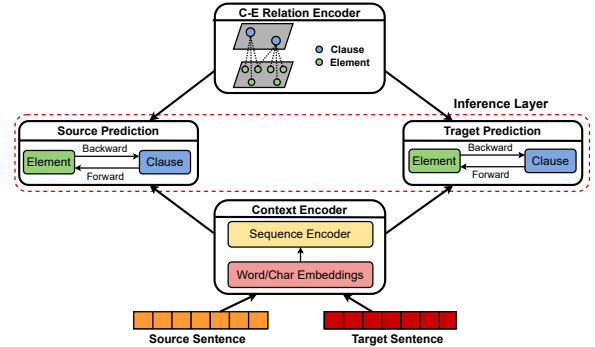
C-E Relation Encoder

Clause
Element

Inference Layer

Source Prediction

Element
Backward
Forward
Clause

Traget Prediction

Element
Backward
Forward
Clause

Context Encoder

Sequence Encoder

Word/Char Embeddings

Source Sentence

Target Sentence